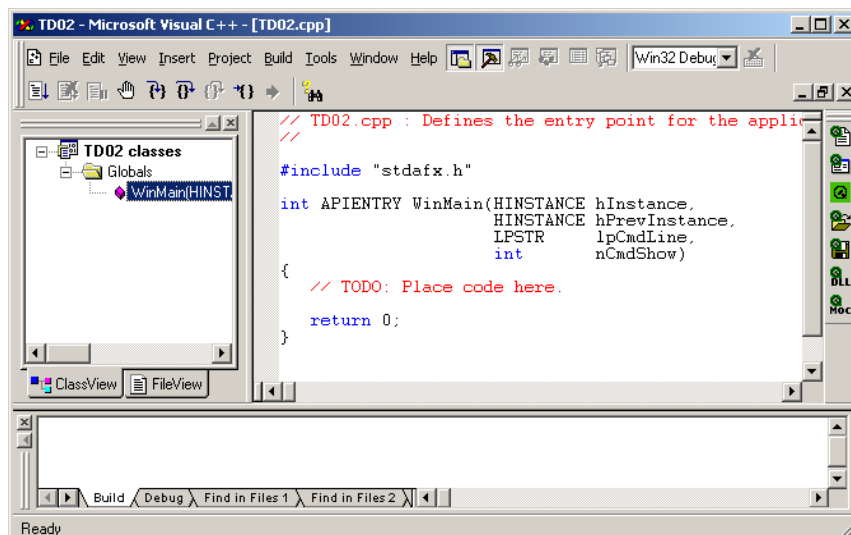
TD02 - Microsoft Visual C++ - [TD02.cpp]

File Edit View Insert Project Build Tools Window Help

Win32 Debug

TD02 classes
Globals
WinMain(HINST

ClassView FileView

// TD02.cpp : Defines the entry point for the applic
//

#include "stdafx.h"

int APIENTRY WinMain(HINSTANCE hInstance,
HINSTANCE hPrevInstance,
LPSTR lpCmdLine,
int nCmdShow)
{
// TODO: Place code here.

return 0;
}

Build Debug Find in Files 1 Find in Files 2

Ready